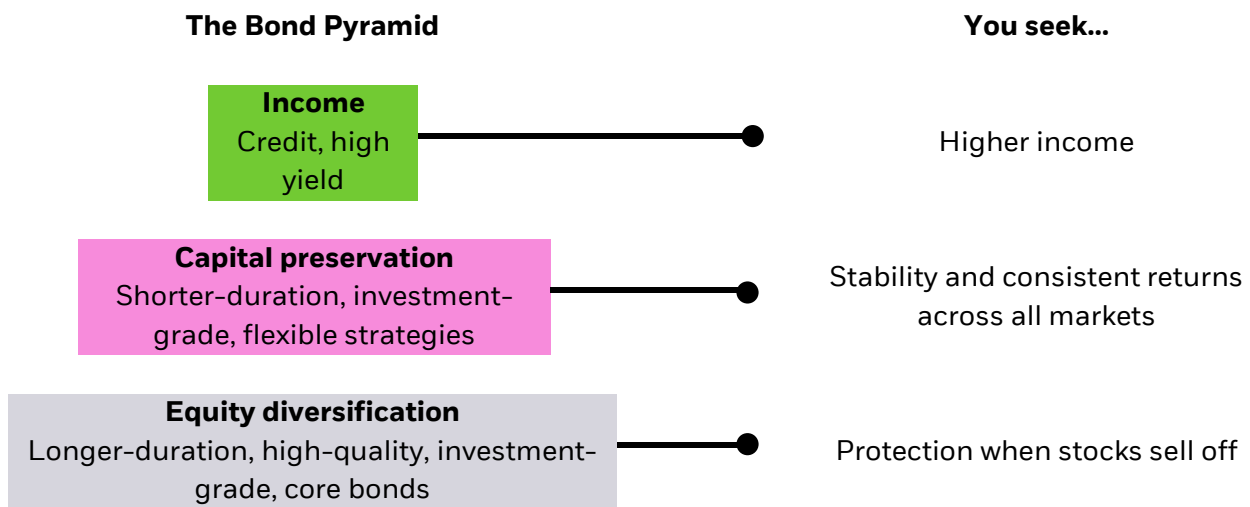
The Bond Pyramid

You seek...

Income
Credit, high yield

Higher income

Capital preservation
Shorter-duration, investment-grade, flexible strategies

Stability and consistent returns across all markets

Equity diversification
Longer-duration, high-quality, investment-grade, core bonds

Protection when stocks sell off